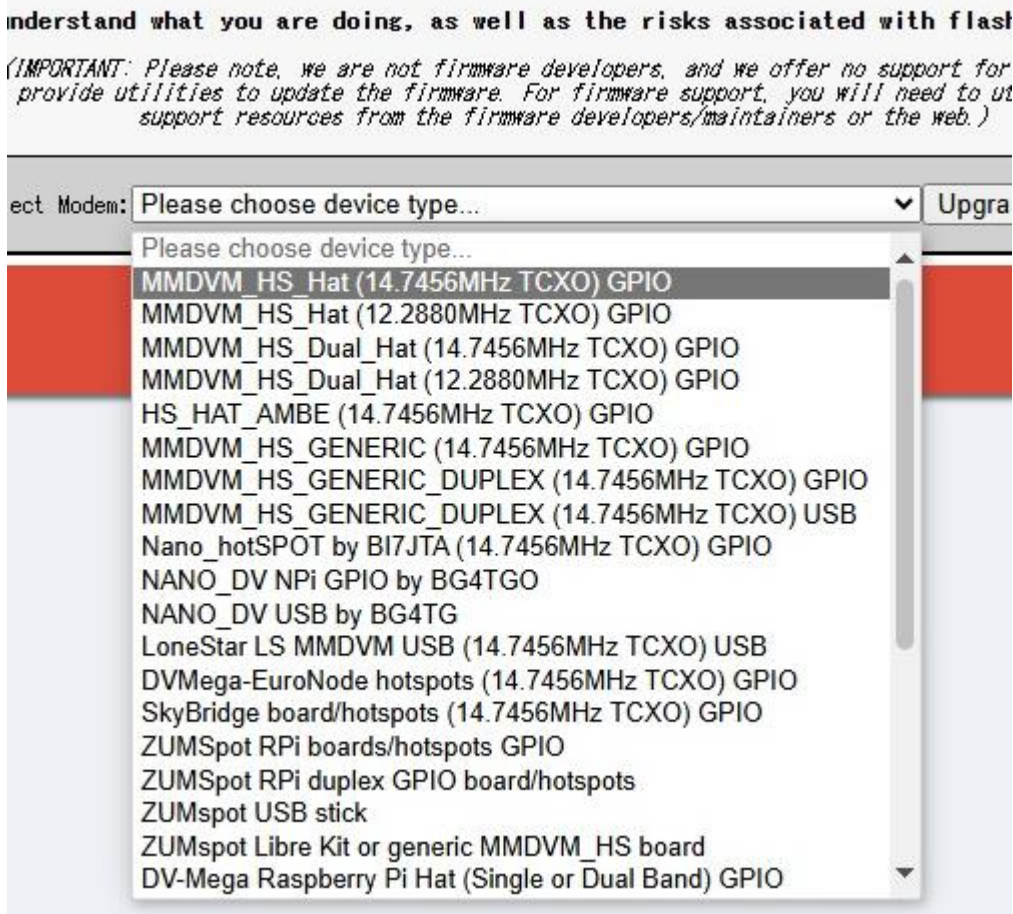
nderstand what you are doing, as well as the risks associated with flash

(IMPORTANT: Please note, we are not firmware developers, and we offer no support for provide utilities to update the firmware. For firmware support, you will need to ut support resources from the firmware developers/maintainers or the web.)

ect Modem: Please choose device type... Upgra

Please choose device type...
MMDVM_HS_Hat (14.7456MHz TCXO) GPIO
MMDVM_HS_Hat (12.2880MHz TCXO) GPIO
MMDVM_HS_Dual_Hat (14.7456MHz TCXO) GPIO
MMDVM_HS_Dual_Hat (12.2880MHz TCXO) GPIO
HS_HAT_AMBE (14.7456MHz TCXO) GPIO
MMDVM_HS_GENERIC (14.7456MHz TCXO) GPIO
MMDVM_HS_GENERIC_DUPLEX (14.7456MHz TCXO) GPIO
MMDVM_HS_GENERIC_DUPLEX (14.7456MHz TCXO) USB
Nano_hotSPOT by BI7JTA (14.7456MHz TCXO) GPIO
NANO_DV NPi GPIO by BG4TGO
NANO_DV USB by BG4TG
LoneStar LS MMDVM USB (14.7456MHz TCXO) USB
DVMega-EuroNode hotspots (14.7456MHz TCXO) GPIO
SkyBridge board/hotspots (14.7456MHz TCXO) GPIO
ZUMSpot RPi boards/hotspots GPIO
ZUMSpot RPi duplex GPIO board/hotspots
ZUMspot USB stick
ZUMspot Libre Kit or generic MMDVM_HS board
DV-Mega Raspberry Pi Hat (Single or Dual Band) GPIO